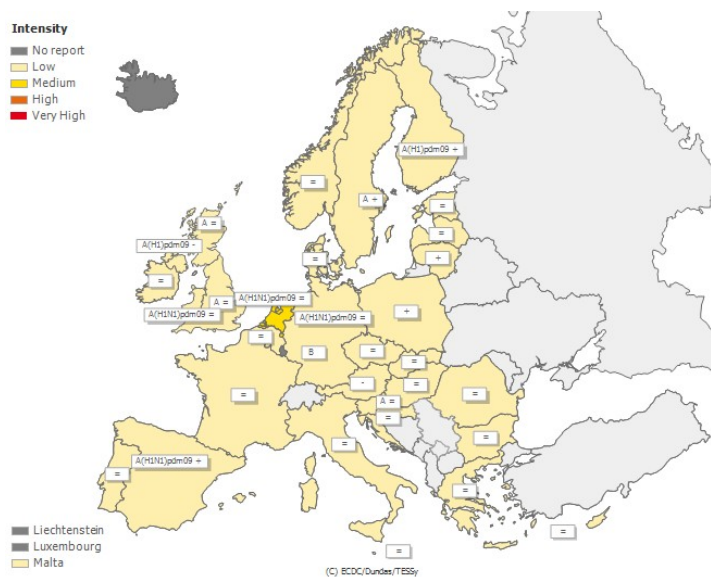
Intensity
No report
Low
Medium
High
Very High

A(H1)pdm09 +
=
A +
=
=
A =
=
A(H1)pdm09 -
+
=
=
A =
A(H1N1)pdm09 =
A(H1N1)pdm09 =
+
A(H1N1)pdm09 =
=
B
=
=
=
-
=
=
=
A =
=
=
A(H1N1)pdm09 +
=
=
=
=
=

Liechtenstein
Luxembourg
Malta

(C) ECDC/Dundas/TESSy